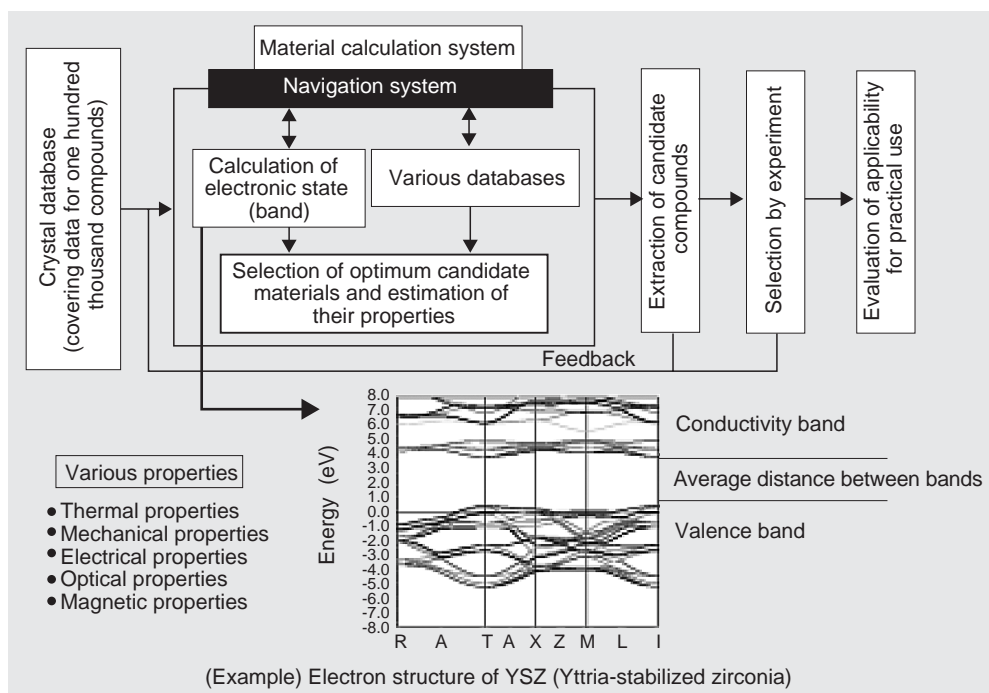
Crystal database (covering data for one hundred thousand compounds)

Material calculation system

Navigation system

Calculation of electronic state (band)

Various databases

Selection of optimum candidate materials and estimation of their properties

Extraction of candidate compounds

Selection by experiment

Evaluation of applicability for practical use

Feedback

Various properties

• Thermal properties
• Mechanical properties
• Electrical properties
• Optical properties
• Magnetic properties

Energy (eV)

8.0
7.0
6.0
5.0
4.0
3.0
2.0
1.0
0.0
-1.0
-2.0
-3.0
-4.0
-5.0
-6.0
-7.0
-8.0

R A T A X Z M L I

Conductivity band

Average distance between bands

Valence band

(Example) Electron structure of YSZ (Yttria-stabilized zirconia)